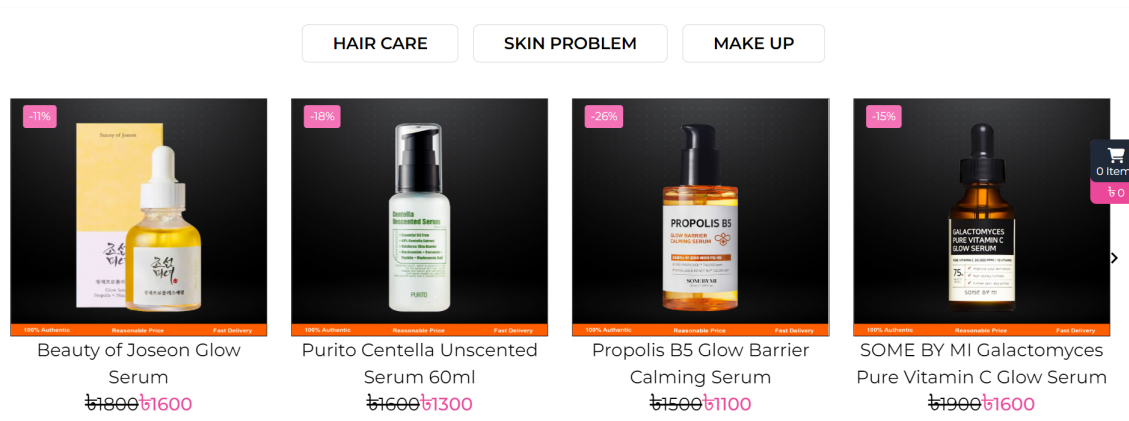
HAIR CARE
SKIN PROBLEM
MAKE UP

-11%
Beauty of Joseon
조선미녀
100% Authentic
Reasonable Price
Fast Delivery
Beauty of Joseon Glow Serum
~~৳1800~~৳1600

-18%
Centella Unscented Serum
PURITO
100% Authentic
Reasonable Price
Fast Delivery
Purito Centella Unscented Serum 60ml
~~৳1600~~৳1300

-26%
PROPOLIS B5
GLOW BARRIER CALMING SERUM
SOME BY MI
100% Authentic
Reasonable Price
Fast Delivery
Propolis B5 Glow Barrier Calming Serum
~~৳1500~~৳1100

-15%
GALACTOMYCES PURE VITAMIN C GLOW SERUM
SOME BY MI
100% Authentic
Reasonable Price
Fast Delivery
SOME BY MI Galactomyces Pure Vitamin C Glow Serum
~~৳1900~~৳1600

0 Item
৳ 0